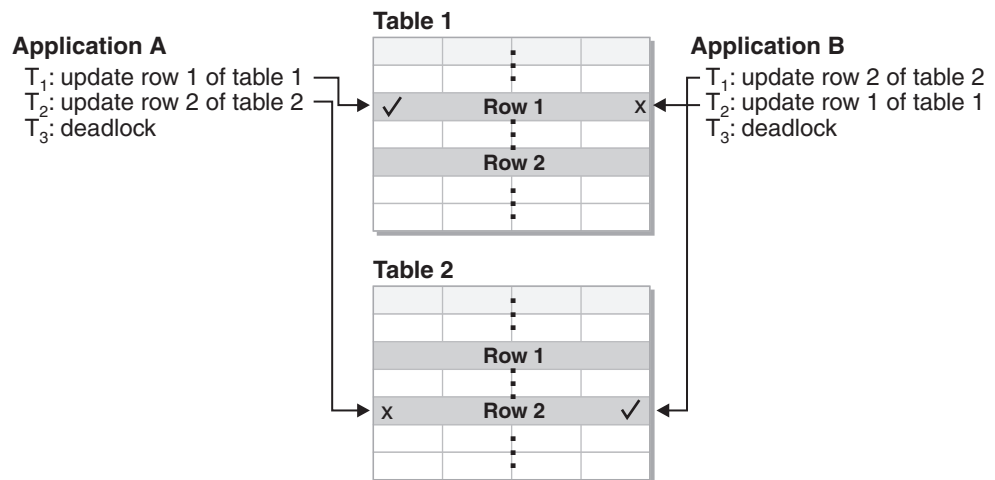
Table 1

Application A

$T_1$: update row 1 of table 1
$T_2$: update row 2 of table 2
$T_3$: deadlock

Application B

$T_1$: update row 2 of table 2
$T_2$: update row 1 of table 1
$T_3$: deadlock

✓ Row 1 x

Row 2

Table 2

Row 1

x Row 2 ✓